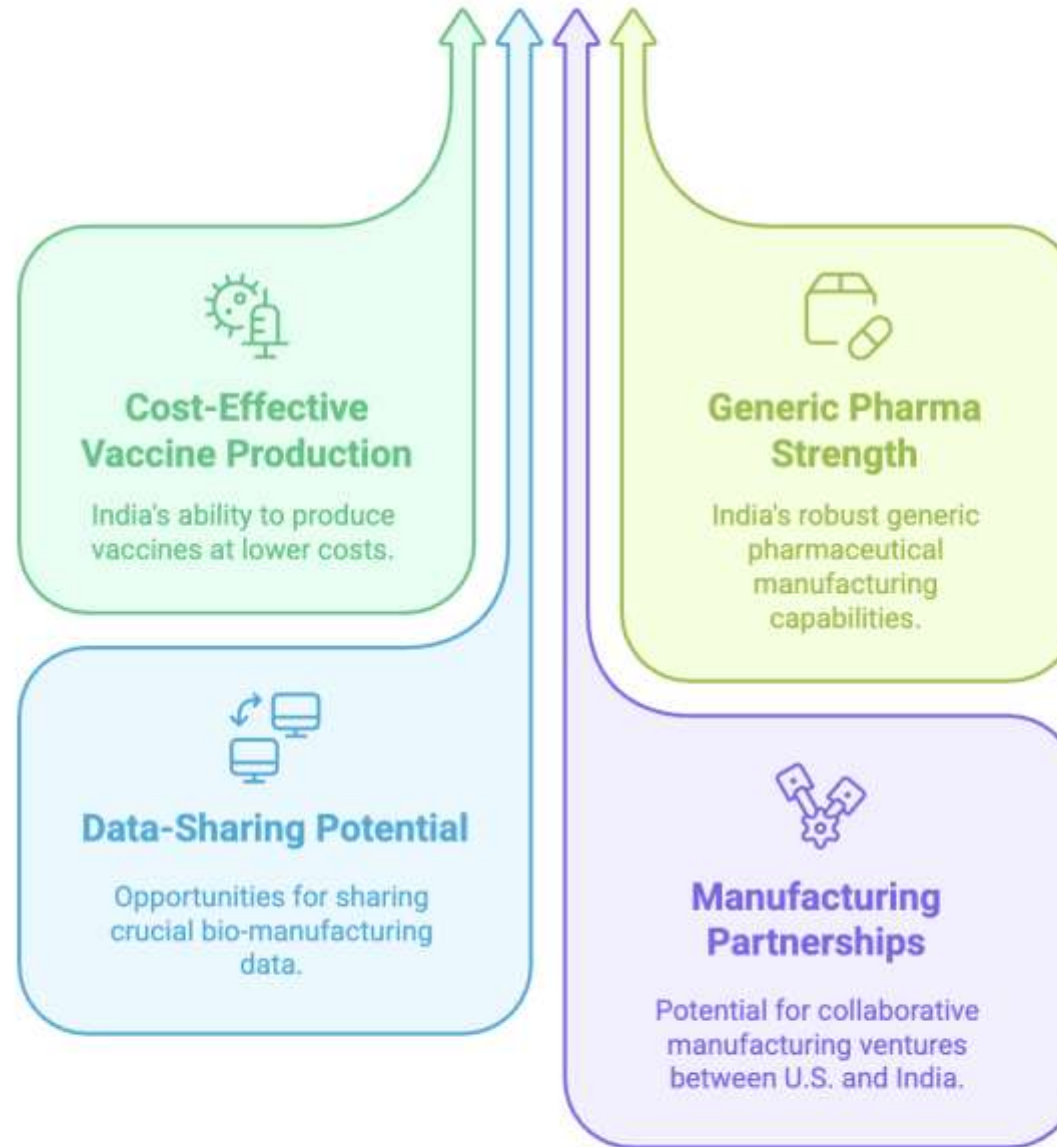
Cost-Effective Vaccine Production

India's ability to produce vaccines at lower costs.

Generic Pharma Strength

India's robust generic pharmaceutical manufacturing capabilities.

Data-Sharing Potential

Opportunities for sharing crucial bio-manufacturing data.

Manufacturing Partnerships

Potential for collaborative manufacturing ventures between U.S. and India.